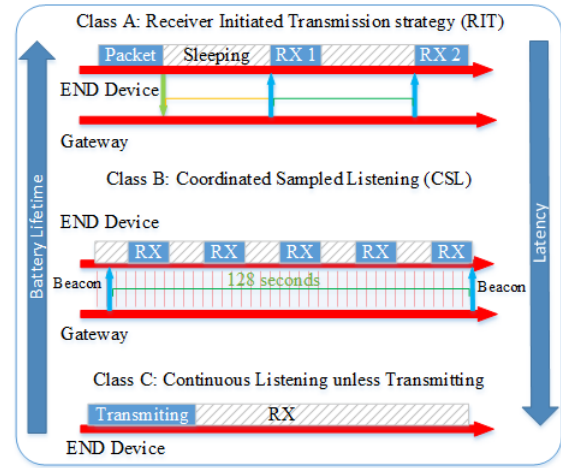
Class A: Receiver Initiated Transmission strategy (RIT)

Packet Sleeping RX 1 RX 2

END Device

Gateway

Class B: Coordinated Sampled Listening (CSL)

END Device

RX RX RX RX RX

Beacon 128 seconds Beacon

Gateway

Class C: Continuous Listening unless Transmitting

Transmiting RX

END Device

Battery Lifetime

Latency